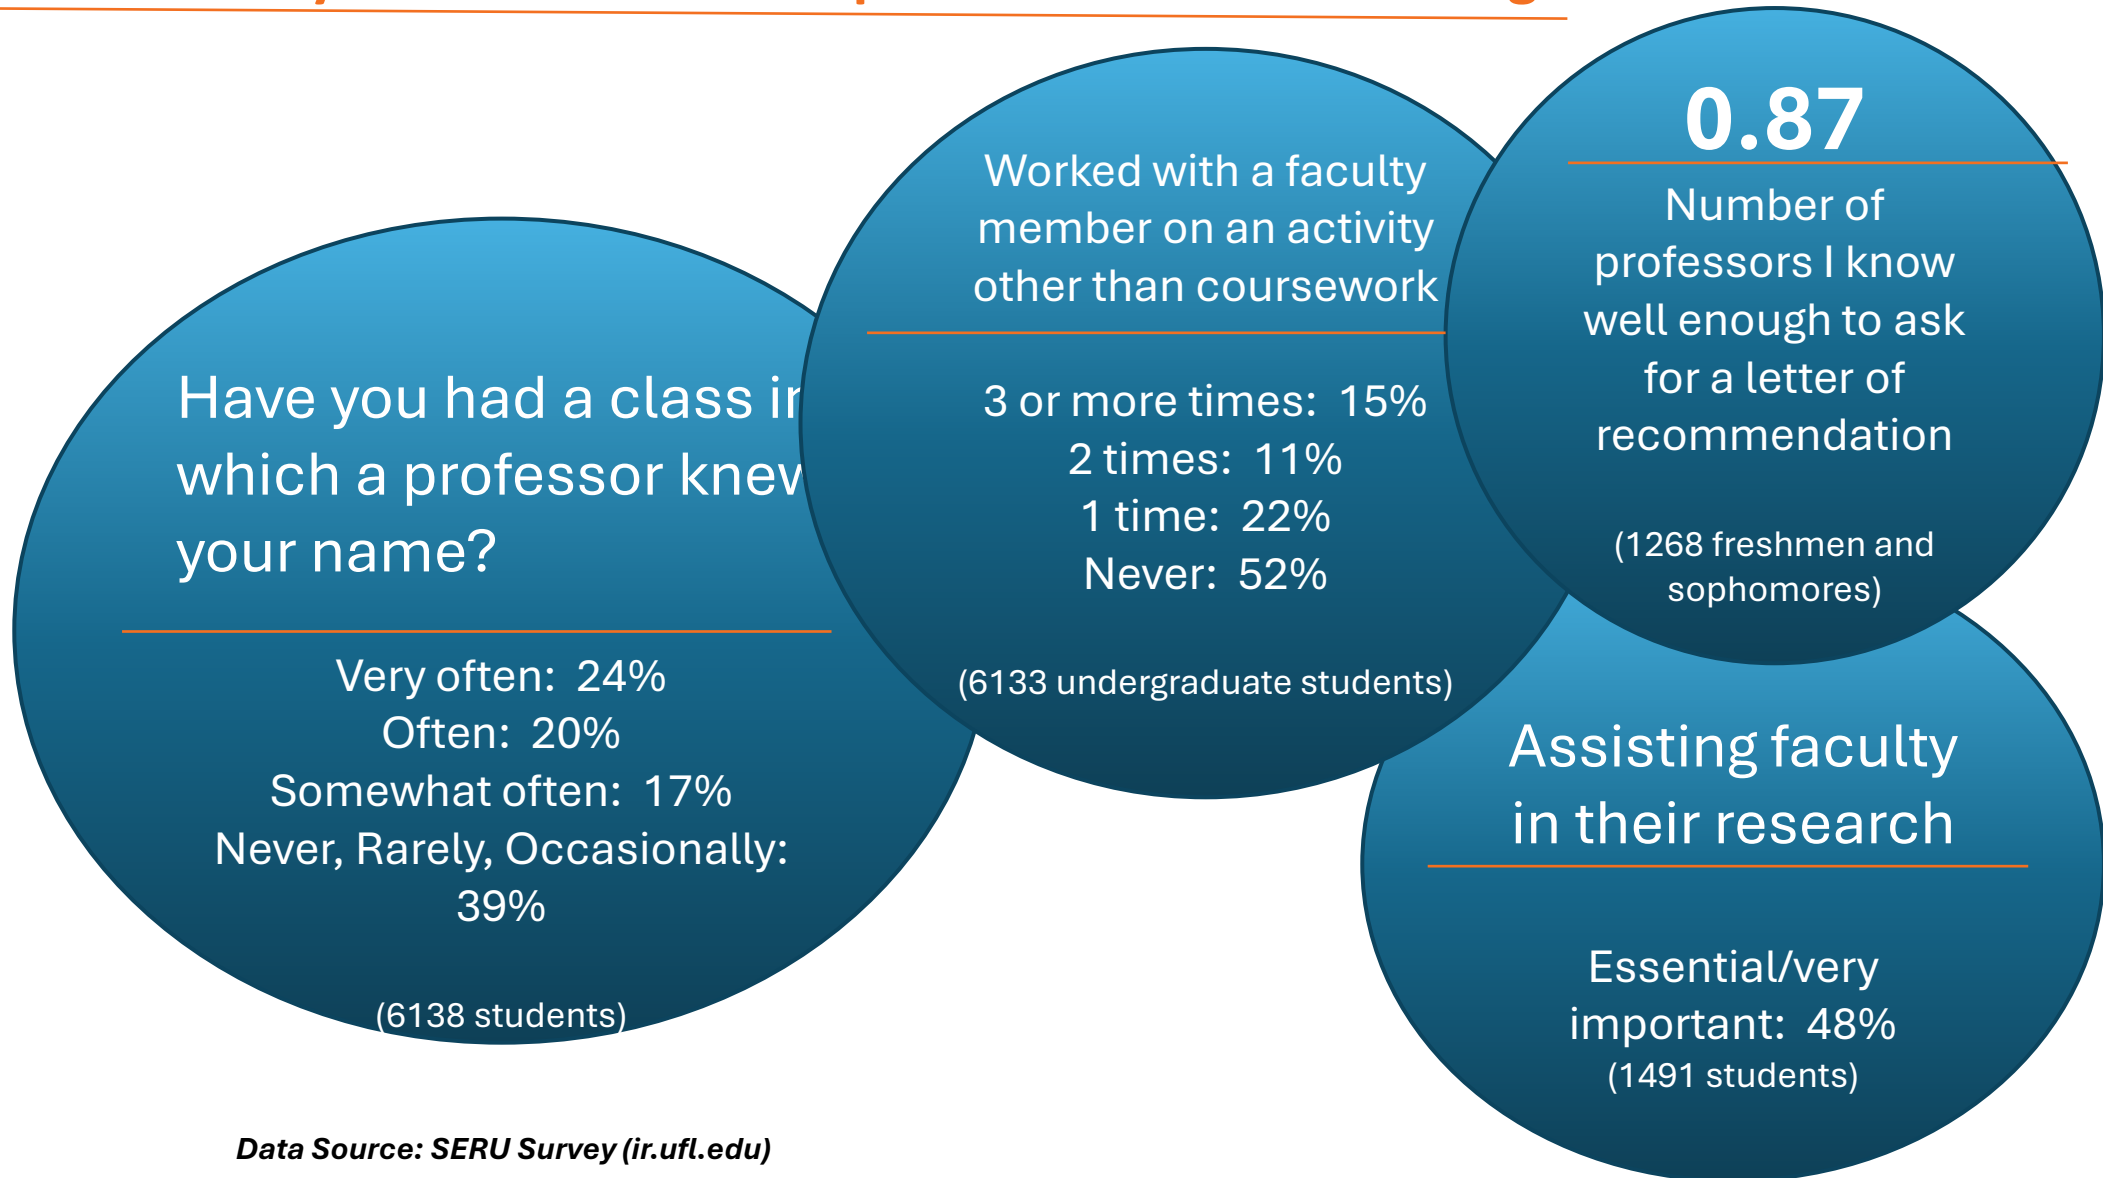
Have you had a class i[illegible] which a professor kne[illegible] your name?

Very often: 24%
Often: 20%
Somewhat often: 17%
Never, Rarely, Occasionally: 39%

(6138 students)

Worked with a faculty member on an activity other than coursework

3 or more times: 15%
2 times: 11%
1 time: 22%
Never: 52%

(6133 undergraduate students)

0.87

Number of professors I know well enough to ask for a letter of recommendation

(1268 freshmen and sophomores)

Assisting faculty in their research

Essential/very important: 48%
(1491 students)

Data Source: SERU Survey (ir.ufl.edu)